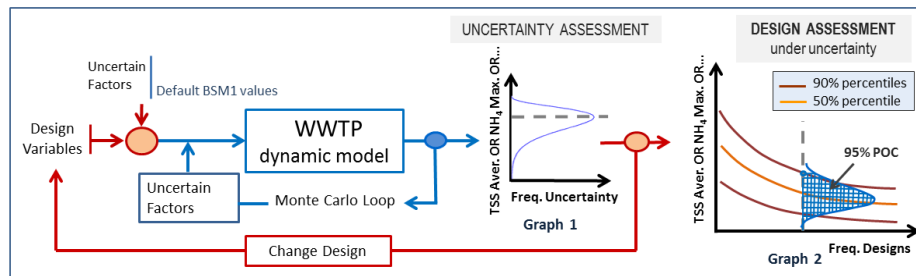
Uncertain Factors

Default BSM1 values

Design Variables

WWTP dynamic model

Uncertain Factors

Monte Carlo Loop

Change Design

UNCERTAINTY ASSESSMENT

TSS Aver. OR NH$_4$ Max. OR...

Freq. Uncertainty

Graph 1

DESIGN ASSESSMENT under uncertainty

TSS Aver. OR NH$_4$ Max. OR...

90% percentiles

50% percentile

95% POC

Freq. Designs

Graph 2